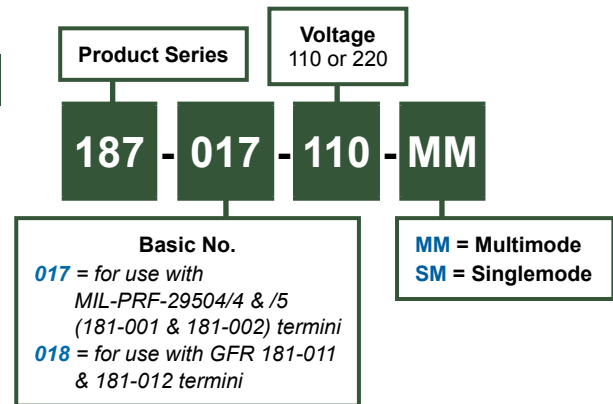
Product Series

Voltage
110 or 220

187 - 017 - 110 - MM

Basic No.
017 = for use with MIL-PRF-29504/4 & /5 (181-001 & 181-002) termini
018 = for use with GFR 181-011 & 181-012 termini

MM = Multimode
SM = Singlemode